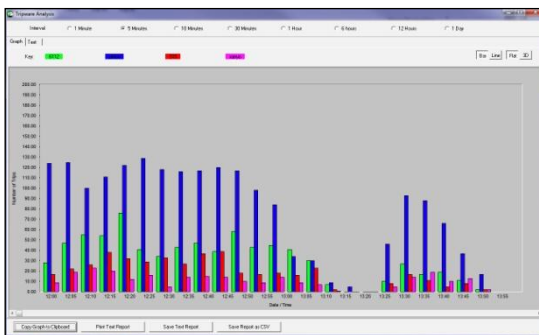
Tripwire Analysis

Interval 1 Minute 5 Minutes 10 Minutes 30 Minutes 1 Hour 6 hours 12 Hours 1 Day

Graph Text

Key: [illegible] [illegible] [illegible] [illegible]

Bar Line Flat 3D

200.00
190.00
180.00
170.00
160.00
150.00
140.00
130.00
120.00
110.00
100.00
90.00
80.00
70.00
60.00
50.00
40.00
30.00
20.00
10.00
0.00

Number of Trips

12:00 12:05 12:10 12:15 12:20 12:25 12:30 12:35 12:40 12:45 12:50 12:55 13:00 13:05 13:10 13:15 13:20 13:25 13:30 13:35 13:40 13:45 13:50 13:55

Date / Time

Copy Graph to Clipboard Print Text Report Save Text Report Save Report as CSV